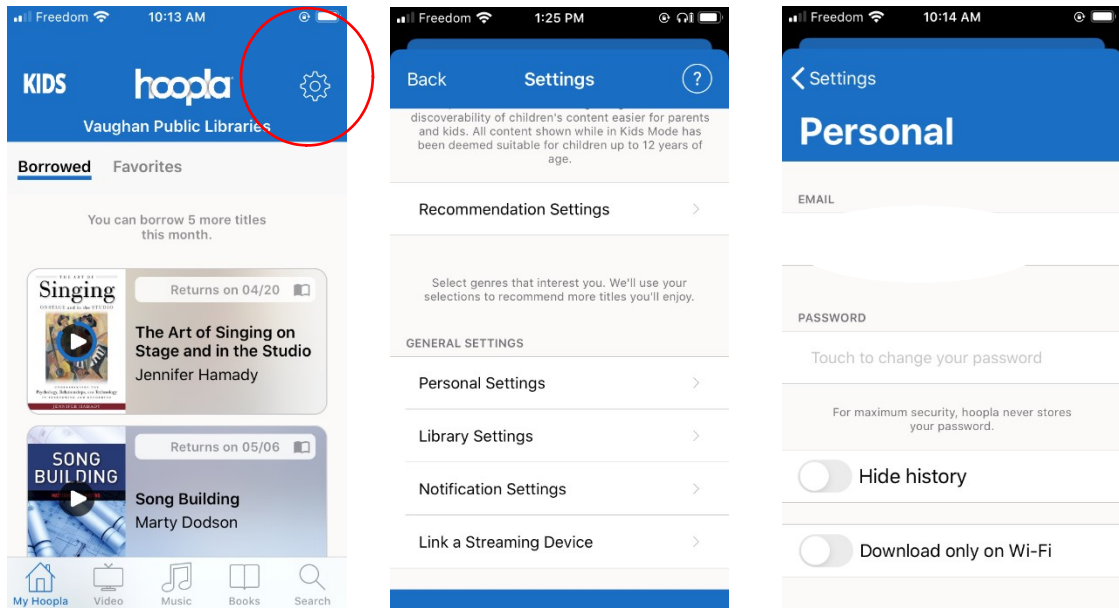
Freedom 10:13 AM

KIDS hoopla

Vaughan Public Libraries

Borrowed Favorites

You can borrow 5 more titles this month.

THE ART OF Singing ONSTAGE and in the STUDIO

Returns on 04/20

The Art of Singing on Stage and in the Studio
Jennifer Hamady

SONG BUILDING

Returns on 05/06

Song Building
Marty Dodson

My Hoopla Video Music Books Search

Freedom 1:25 PM

Back Settings ?

discoverability of children's content easier for parents and kids. All content shown while in Kids Mode has been deemed suitable for children up to 12 years of age.

Recommendation Settings

Select genres that interest you. We'll use your selections to recommend more titles you'll enjoy.

GENERAL SETTINGS

Personal Settings

Library Settings

Notification Settings

Link a Streaming Device

Freedom 10:14 AM

Settings

Personal

EMAIL

PASSWORD

Touch to change your password

For maximum security, hoopla never stores your password.

Hide history

Download only on Wi-Fi